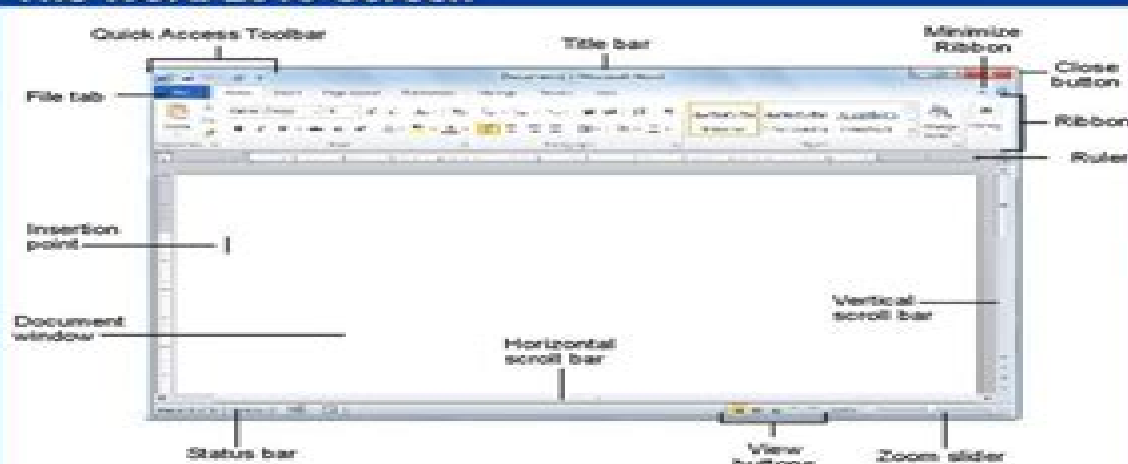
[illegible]

Quick Access Toolbar

Title bar

Minimize Ribbon

Close button

File tab

Ribbon

Ruler

Insertion point

Document window

Horizontal scroll bar

Vertical scroll bar

Status bar

View buttons

Zoom slider